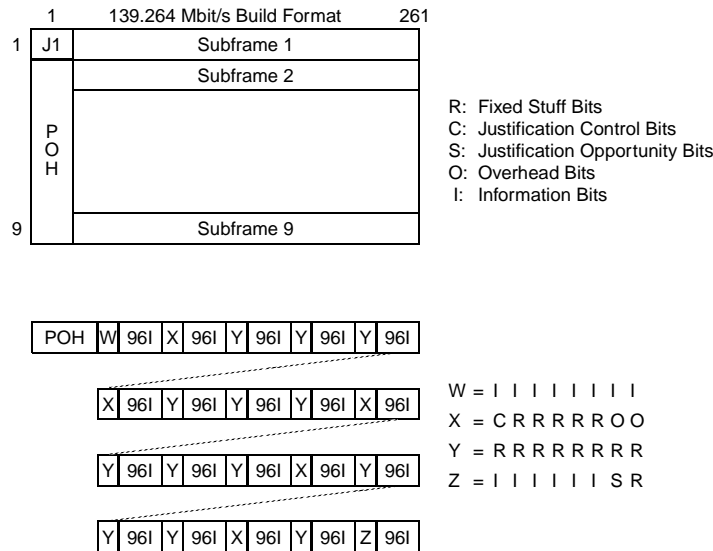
1 139.264 Mbit/s Build Format 261

1 J1 Subframe 1

Subframe 2

P
O
H

9 Subframe 9

R: Fixed Stuff Bits
C: Justification Control Bits
S: Justification Opportunity Bits
O: Overhead Bits
I: Information Bits

| POH | W | 96I | X | 96I | Y | 96I | Y | 96I | Y | 96I |
|---|---|---|---|---|---|---|---|---|---|---|

| X | 96I | Y | 96I | Y | 96I | Y | 96I | X | 96I |
|---|---|---|---|---|---|---|---|---|---|

| Y | 96I | Y | 96I | Y | 96I | X | 96I | Y | 96I |
|---|---|---|---|---|---|---|---|---|---|

| Y | 96I | Y | 96I | X | 96I | Y | 96I | Z | 96I |
|---|---|---|---|---|---|---|---|---|---|

W = I I I I I I I I
X = C R R R R R O O
Y = R R R R R R R R
Z = I I I I I I S R